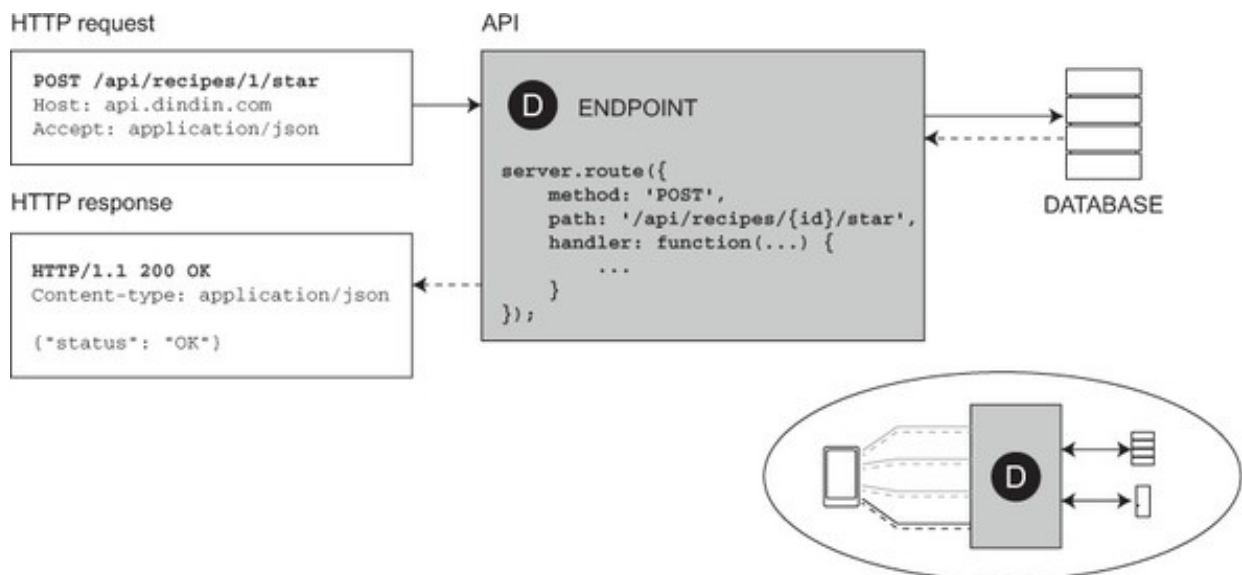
HTTP request

POST /api/recipes/1/star
Host: api.dindin.com
Accept: application/json

API

D ENDPOINT

server.route({
method: 'POST',
path: '/api/recipes/{id}/star',
handler: function(...) {
...
}
});

DATABASE

HTTP response

HTTP/1.1 200 OK
Content-type: application/json

{"status": "OK"}

D